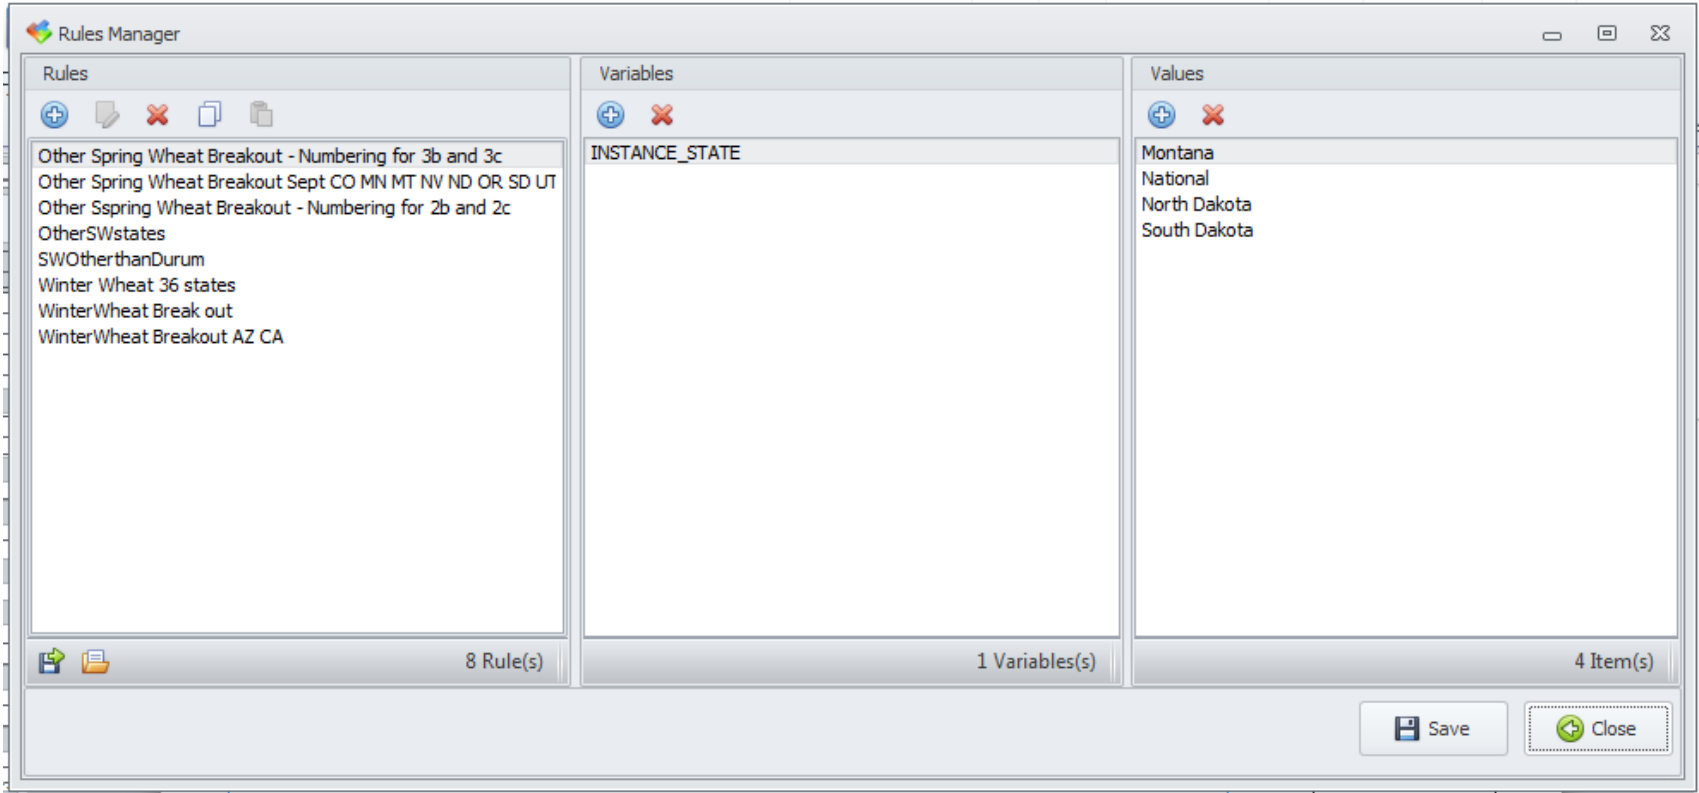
Rules Manager

Rules

Other Spring Wheat Breakout - Numbering for 3b and 3c
Other Spring Wheat Breakout Sept CO MN MT NV ND OR SD UT
Other Sspring Wheat Breakout - Numbering for 2b and 2c
OtherSWstates
SWOtherthanDurum
Winter Wheat 36 states
WinterWheat Break out
WinterWheat Breakout AZ CA

8 Rule(s)

Variables

INSTANCE_STATE

1 Variables(s)

Values

Montana
National
North Dakota
South Dakota

4 Item(s)

Save

Close